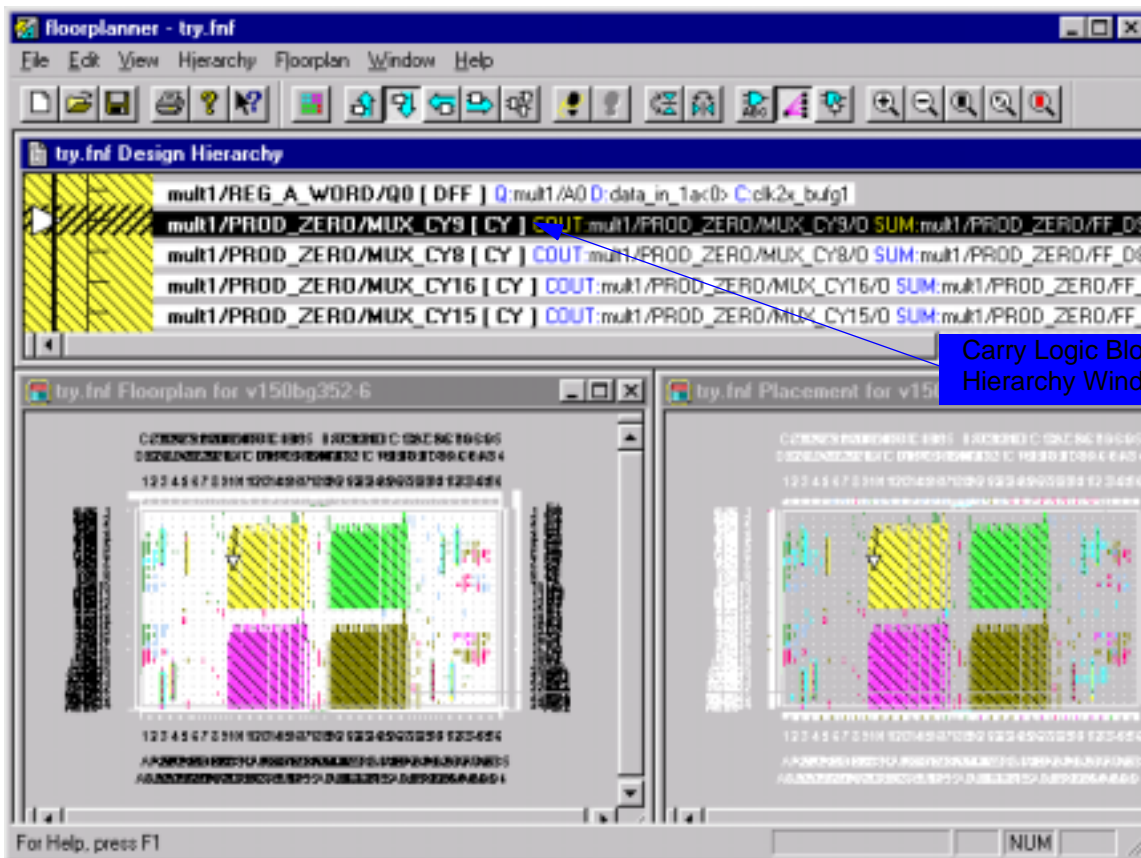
floorplanner - try.fnf

File Edit View Hierarchy Floorplan Window Help

try.fnf Design Hierarchy

mult1/REG_A_WORD/Q0 [ DFF ] Q:mult1/A0 D:data_in_1a<0> C:clk2x_bufg1
mult1/PROD_ZERO/MUX_CY9 [ CY ] COUT:mult1/PROD_ZERO/MUX_CY9/O SUM:mult1/PROD_ZERO/FF_D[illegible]
mult1/PROD_ZERO/MUX_CY8 [ CY ] COUT:mult1/PROD_ZERO/MUX_CY8/O SUM:mult1/PROD_ZERO/FF_D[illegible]
mult1/PROD_ZERO/MUX_CY16 [ CY ] COUT:mult1/PROD_ZERO/MUX_CY16/O SUM:mult1/PROD_ZERO/FF_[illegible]
mult1/PROD_ZERO/MUX_CY15 [ CY ] COUT:mult1/PROD_ZERO/MUX_CY15/O SUM:mult1/PROD_ZERO/FF_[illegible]

Carry Logic Blo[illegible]
Hierarchy Wind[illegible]

try.fnf Floorplan for v150bg352-6

try.fnf Placement for v15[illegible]

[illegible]

For Help, press F1

NUM